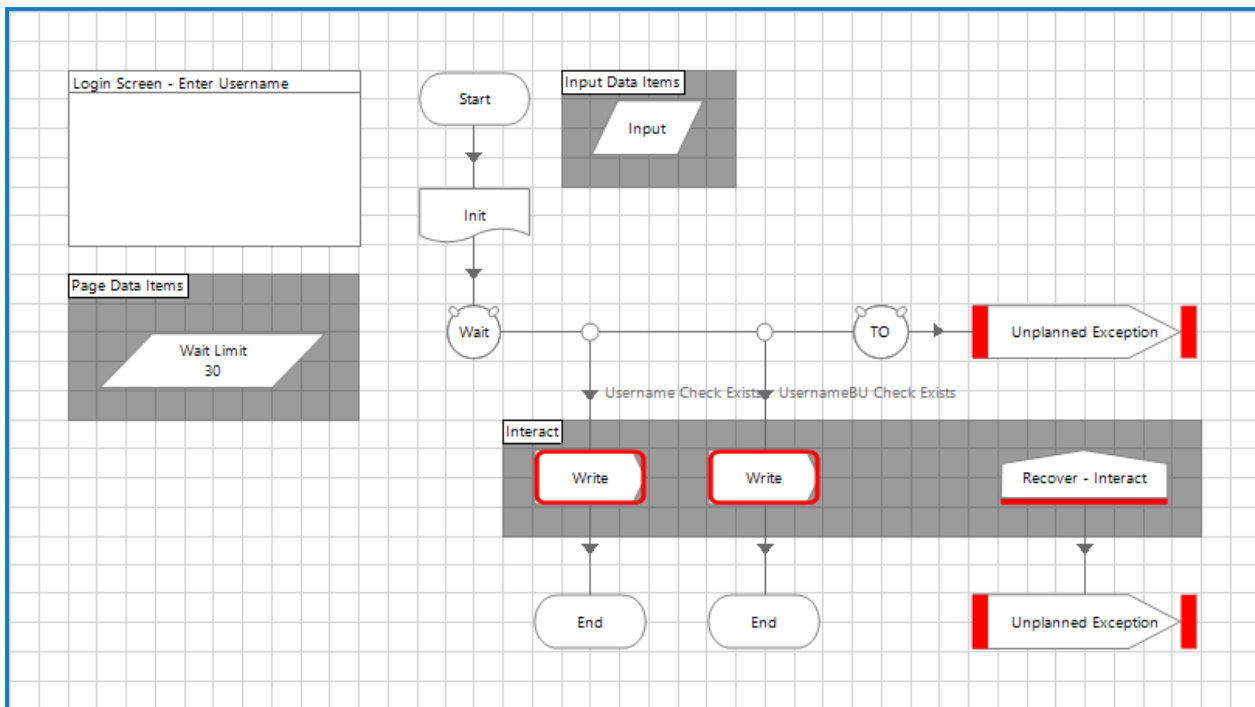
Login Screen - Enter Username

Start

Input Data Items

Input

Init

Page Data Items

Wait Limit
30

Wait

TO

Unplanned Exception

Username Check Exists

UsernameBU Check Exists

Interact

Write

Write

Recover - Interact

End

End

Unplanned Exception